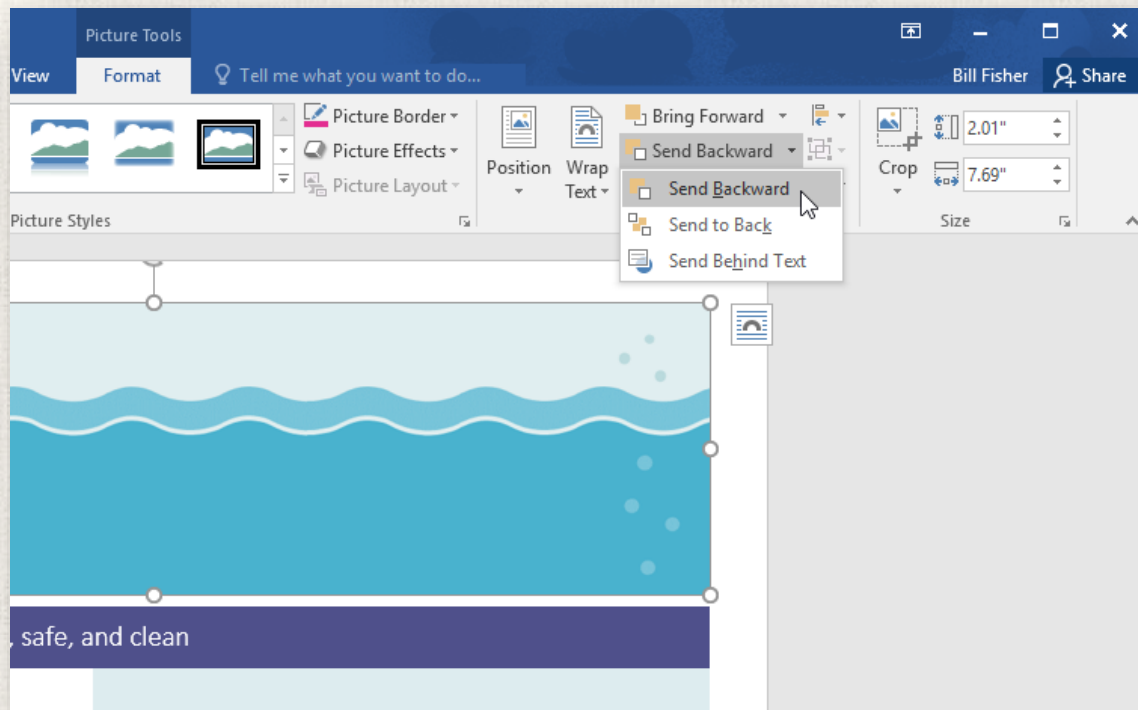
Picture Tools

View
Format
Tell me what you want to do...
Bill Fisher
Share

Picture Border
Picture Effects
Picture Layout
Picture Styles

Position
Wrap Text
Bring Forward
Send Backward
Send Backward
Send to Back
Send Behind Text

Crop
2.01"
7.69"
Size

, safe, and clean